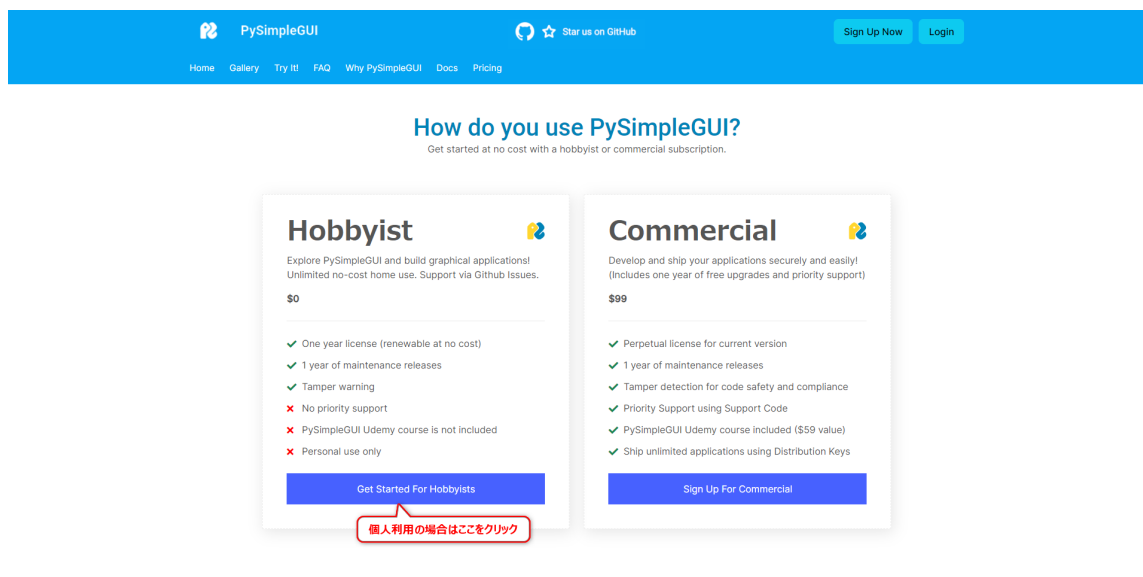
PySimpleGUI

Star us on GitHub

Sign Up Now Login

Home Gallery Try It! FAQ Why PySimpleGUI Docs Pricing

How do you use PySimpleGUI?

Get started at no cost with a hobbyist or commercial subscription.

Hobbyist

Explore PySimpleGUI and build graphical applications! Unlimited no-cost home use. Support via Github Issues.

$0

One year license (renewable at no cost)

1 year of maintenance releases

Tamper warning

No priority support

PySimpleGUI Udemy course is not included

Personal use only

Get Started For Hobbyists

個人利用の場合はここをクリック

Commercial

Develop and ship your applications securely and easily! (Includes one year of free upgrades and priority support)

$99

Perpetual license for current version

1 year of maintenance releases

Tamper detection for code safety and compliance

Priority Support using Support Code

PySimpleGUI Udemy course included ($59 value)

Ship unlimited applications using Distribution Keys

Sign Up For Commercial